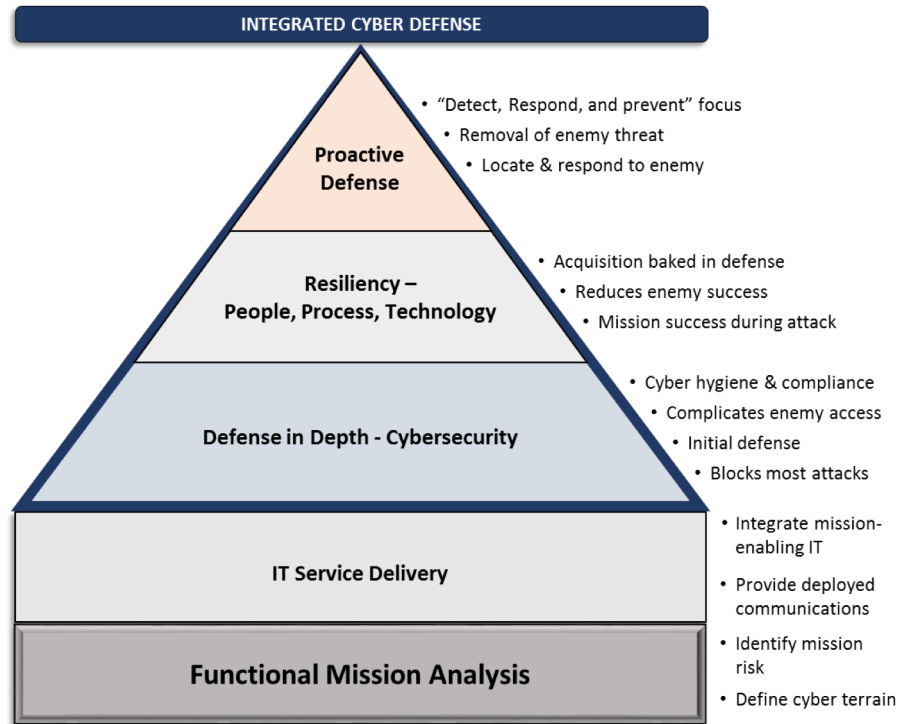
INTEGRATED CYBER DEFENSE

Proactive Defense

• "Detect, Respond, and prevent" focus
• Removal of enemy threat
• Locate & respond to enemy

Resiliency – People, Process, Technology

• Acquisition baked in defense
• Reduces enemy success
• Mission success during attack

Defense in Depth - Cybersecurity

• Cyber hygiene & compliance
• Complicates enemy access
• Initial defense
• Blocks most attacks

IT Service Delivery

• Integrate mission-enabling IT
• Provide deployed communications

Functional Mission Analysis

• Identify mission risk
• Define cyber terrain